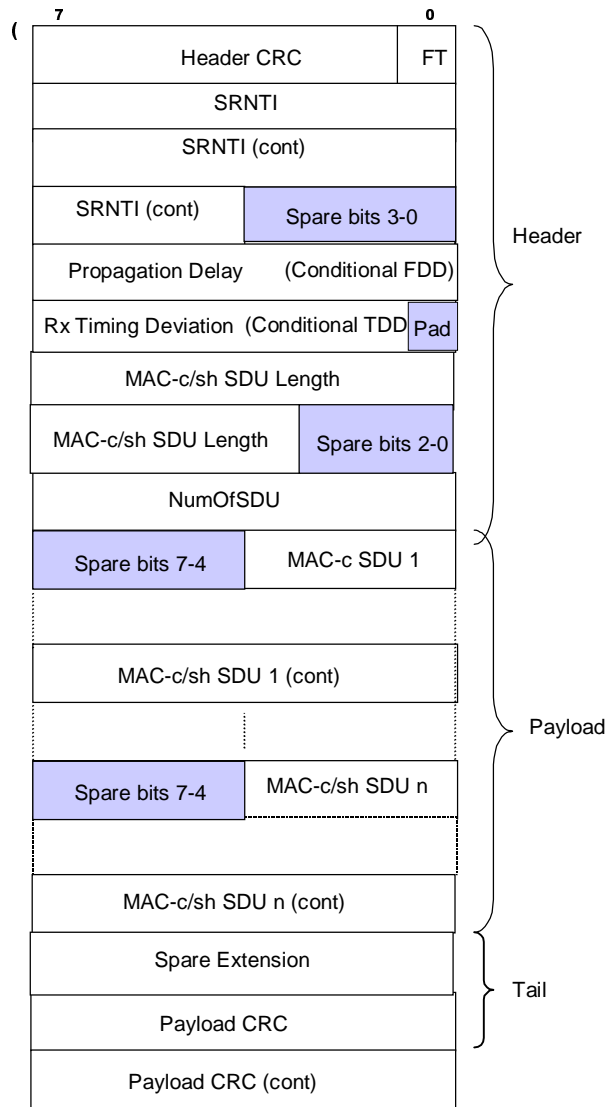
( 7 0

Header CRC FT

SRNTI

SRNTI (cont)

SRNTI (cont) Spare bits 3-0

Propagation Delay (Conditional FDD)

Rx Timing Deviation (Conditional TDD Pad

MAC-c/sh SDU Length

MAC-c/sh SDU Length Spare bits 2-0

NumOfSDU

Spare bits 7-4 MAC-c SDU 1

MAC-c/sh SDU 1 (cont)

Spare bits 7-4 MAC-c/sh SDU n

MAC-c/sh SDU n (cont)

Spare Extension

Payload CRC

Payload CRC (cont)

Header

Payload

Tail